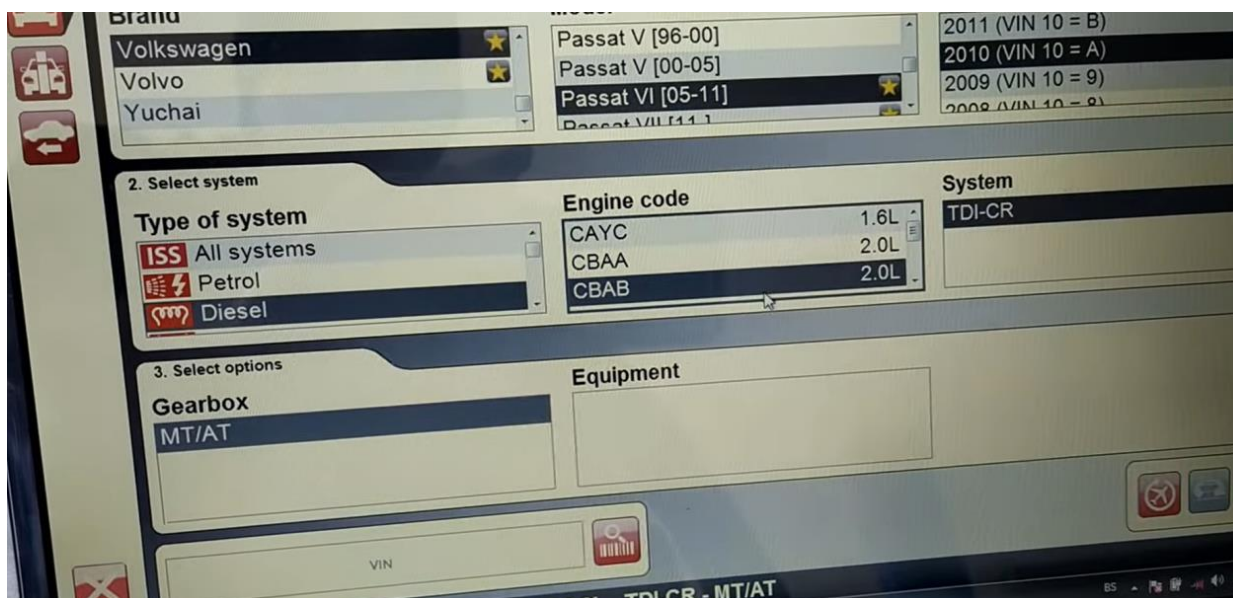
Brand
Volkswagen
Volvo
Yuchai

Passat V [96-00]
Passat V [00-05]
Passat VI [05-11]
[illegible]

2011 (VIN 10 = B)
2010 (VIN 10 = A)
2009 (VIN 10 = 9)
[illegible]

2. Select system

Type of system
ISS All systems
Petrol
Diesel

Engine code
CAYC 1.6L
CBAA 2.0L
CBAB 2.0L

System
TDI-CR

3. Select options

Gearbox
MT/AT

Equipment

VIN

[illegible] TDI CR - MT/AT

BS